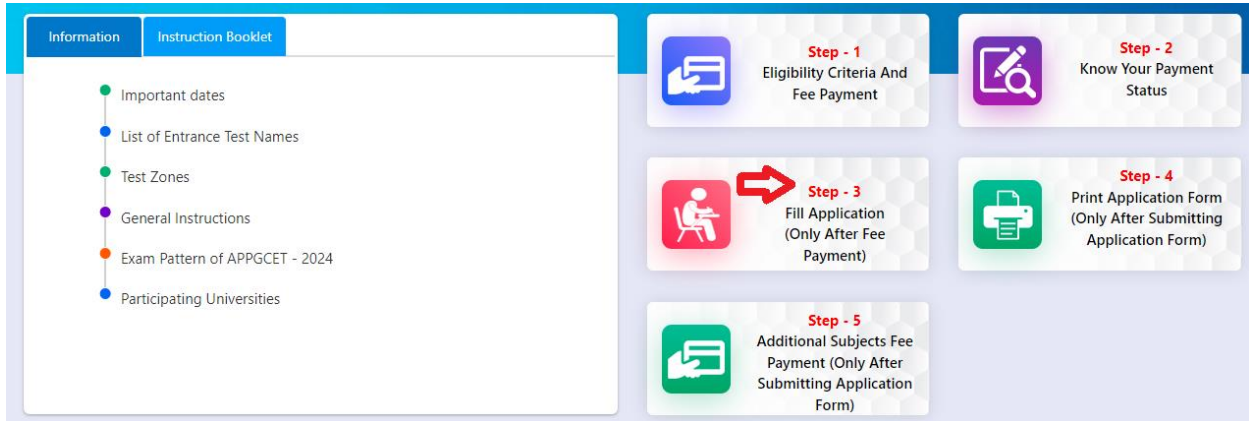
Information
Instruction Booklet

Important dates

List of Entrance Test Names

Test Zones

General Instructions

Exam Pattern of APPGCET - 2024

Participating Universities

Step - 1
Eligibility Criteria And Fee Payment

Step - 2
Know Your Payment Status

Step - 3
Fill Application (Only After Fee Payment)

Step - 4
Print Application Form (Only After Submitting Application Form)

Step - 5
Additional Subjects Fee Payment (Only After Submitting Application Form)